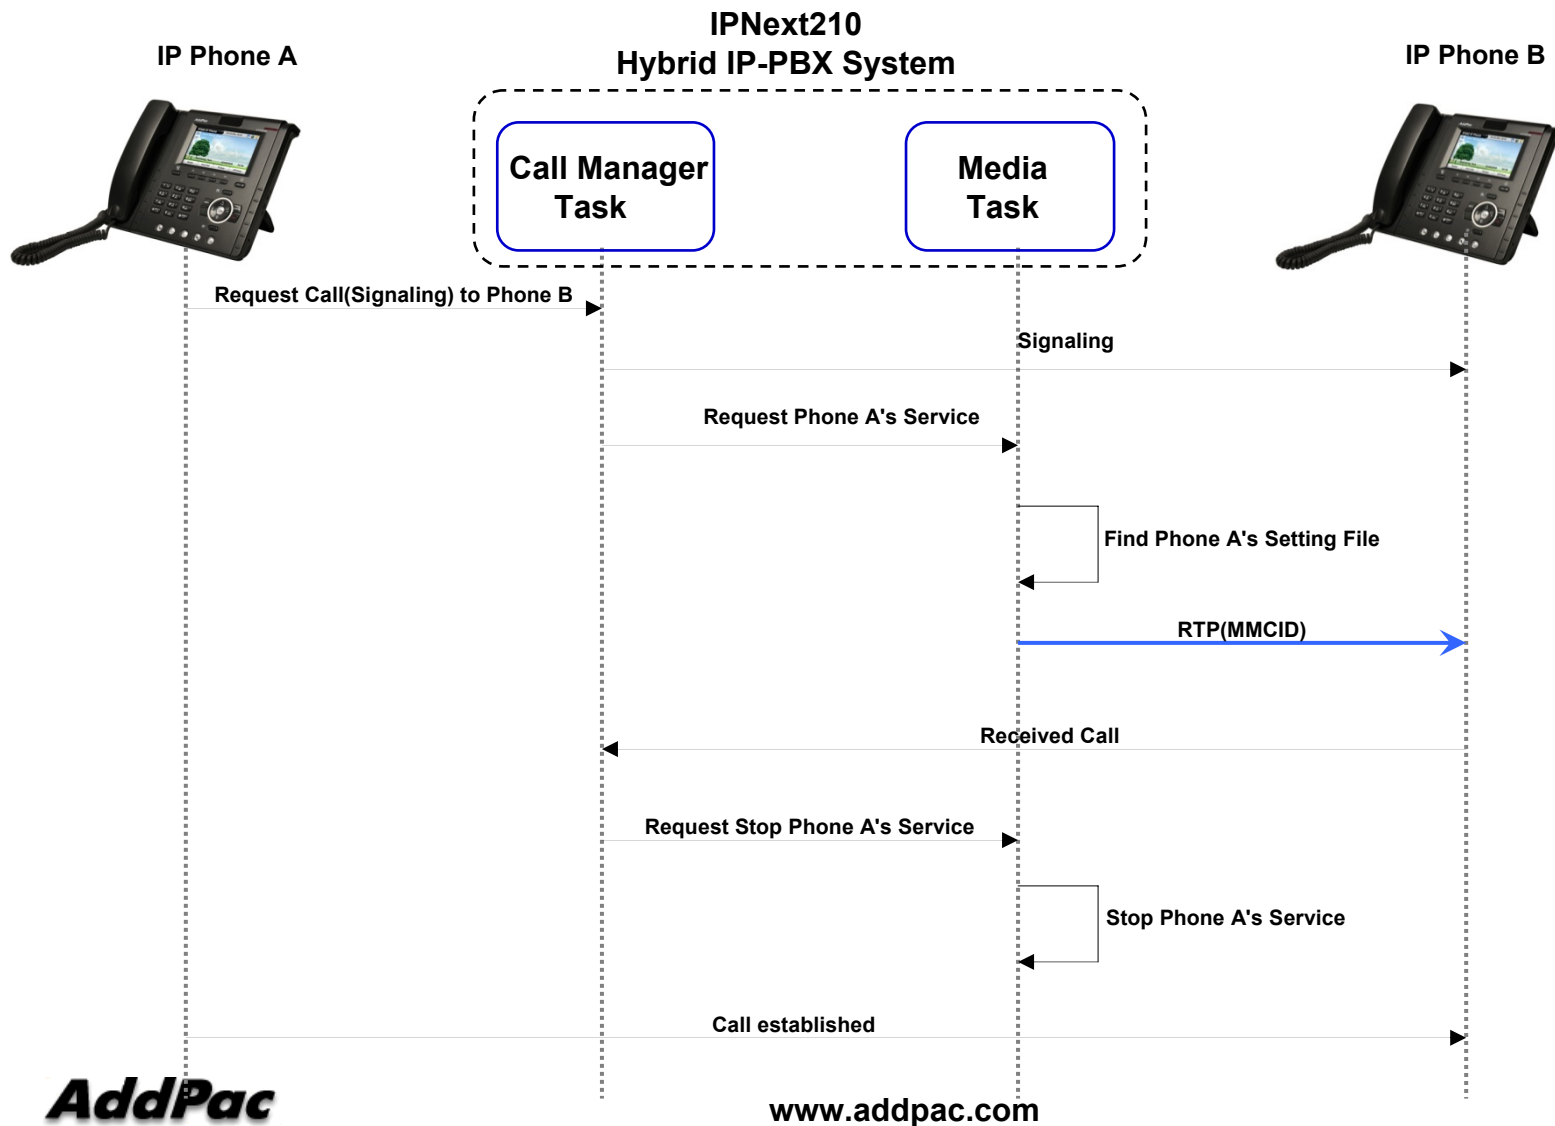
IPNext210
Hybrid IP-PBX System

IP Phone A

IP Phone B

Call Manager Task

Media Task

Request Call(Signaling) to Phone B

Signaling

Request Phone A's Service

Find Phone A's Setting File

RTP(MMCID)

Received Call

Request Stop Phone A's Service

Stop Phone A's Service

Call established

AddPac

www.addpac.com